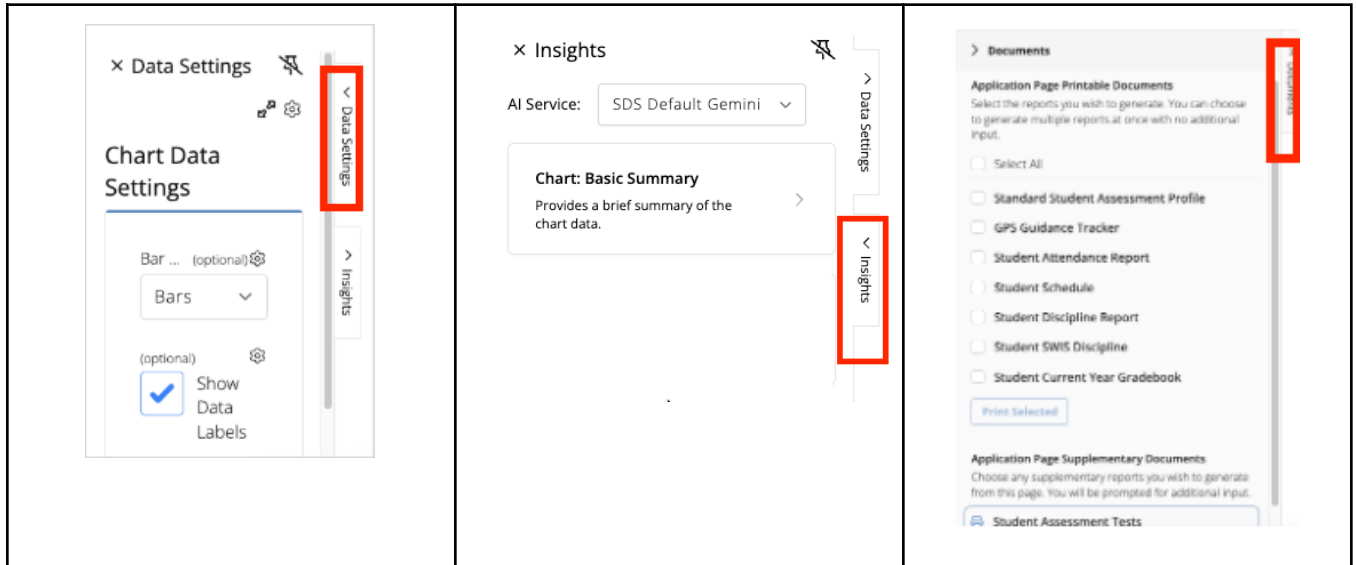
| | | |
|---|---|---|
| × Data Settings<br>Data Settings<br>Chart Data Settings<br>Bar ... (optional)<br>Bars<br>(optional)<br>Show Data Labels<br>Insights | × Insights<br>AI Service: SDS Default Gemini<br>Chart: Basic Summary<br>Provides a brief summary of the chart data.<br>Data Settings<br>Insights | Documents<br>Application Page Printable Documents<br>Select the reports you wish to generate. You can choose to generate multiple reports at once with no additional input.<br>Select All<br>Standard Student Assessment Profile<br>GPS Guidance Tracker<br>Student Attendance Report<br>Student Schedule<br>Student Discipline Report<br>Student SWIS Discipline<br>Student Current Year Gradebook<br>Print Selected<br>Application Page Supplementary Documents<br>Choose any supplementary reports you wish to generate from this page. You will be prompted for additional input.<br>Student Assessment Tests<br>Documents |